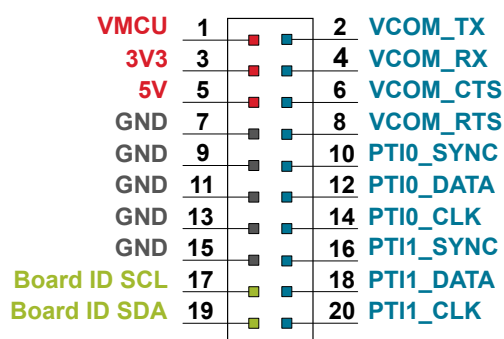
| | | | |
|---|---|---|---|
| VMCU | 1 | 2 | VCOM_TX |
| 3V3 | 3 | 4 | VCOM_RX |
| 5V | 5 | 6 | VCOM_CTS |
| GND | 7 | 8 | VCOM_RTS |
| GND | 9 | 10 | PTI0_SYNC |
| GND | 11 | 12 | PTI0_DATA |
| GND | 13 | 14 | PTI0_CLK |
| GND | 15 | 16 | PTI1_SYNC |
| Board ID SCL | 17 | 18 | PTI1_DATA |
| Board ID SDA | 19 | 20 | PTI1_CLK |